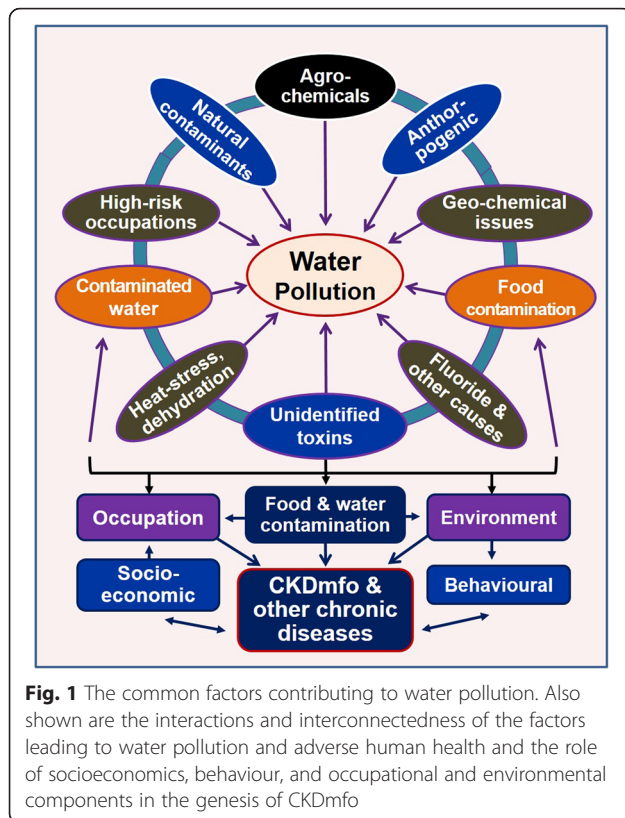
Agro-chemicals

Natural contaminants

Anthor-pogenic

High-risk occupations

Geo-chemical issues

Water Pollution

Contaminated water

Food contamination

Heat-stress, dehydration

Fluoride & other causes

Unidentified toxins

Occupation

Food & water contamination

Environment

Socio-economic

CKDmfo & other chronic diseases

Behavioural

**Fig. 1** The common factors contributing to water pollution. Also shown are the interactions and interconnectedness of the factors leading to water pollution and adverse human health and the role of socioeconomics, behaviour, and occupational and environmental components in the genesis of CKDmfo